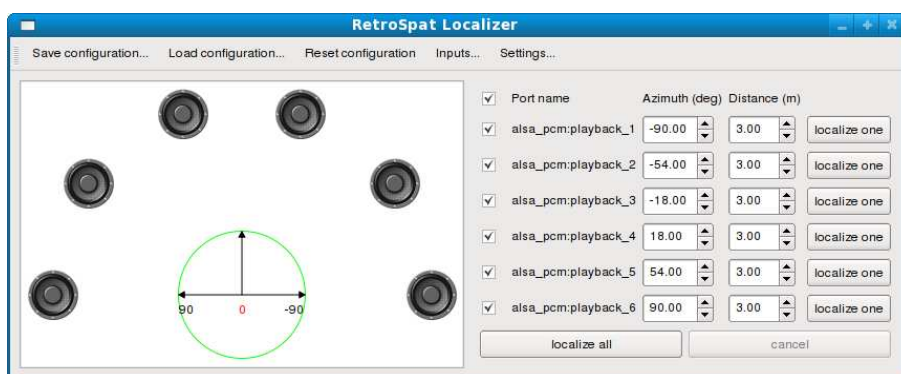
RetroSpat Localizer

Save configuration... Load configuration... Reset configuration Inputs... Settings...

90 0 -90

| | Port name | Azimuth (deg) | Distance (m) | |
|---|---|---|---|---|
| ✓ | alsa_pcm:playback_1 | -90.00 | 3.00 | localize one |
| ✓ | alsa_pcm:playback_2 | -54.00 | 3.00 | localize one |
| ✓ | alsa_pcm:playback_3 | -18.00 | 3.00 | localize one |
| ✓ | alsa_pcm:playback_4 | 18.00 | 3.00 | localize one |
| ✓ | alsa_pcm:playback_5 | 54.00 | 3.00 | localize one |
| ✓ | alsa_pcm:playback_6 | 90.00 | 3.00 | localize one |

localize all cancel